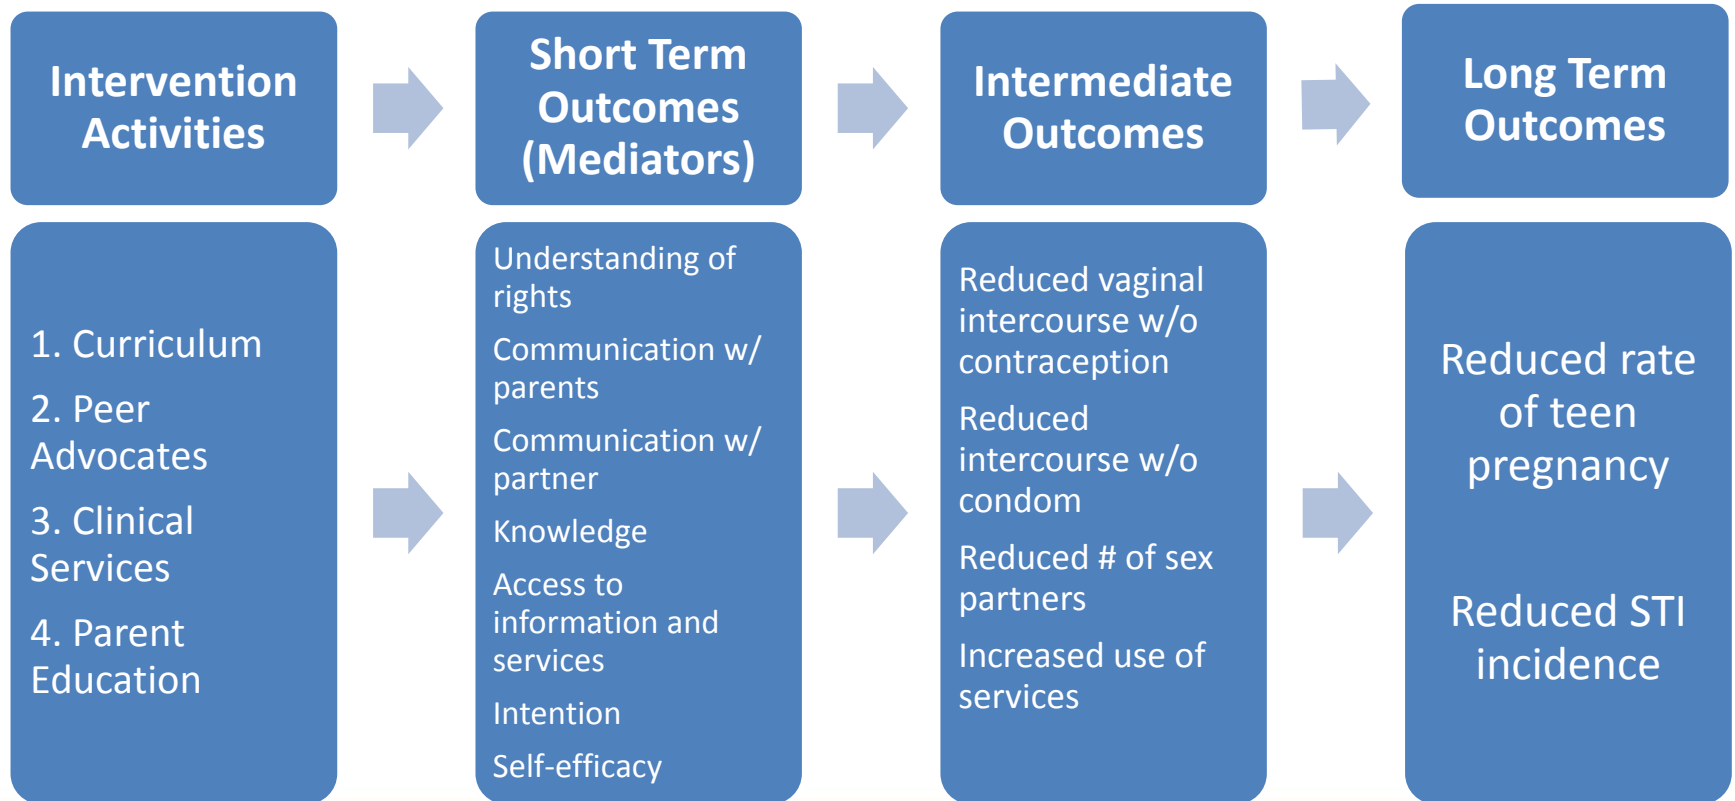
Intervention Activities

Short Term Outcomes (Mediators)

Intermediate Outcomes

Long Term Outcomes

1. Curriculum

2. Peer Advocates

3. Clinical Services

4. Parent Education

Understanding of rights

Communication w/ parents

Communication w/ partner

Knowledge

Access to information and services

Intention

Self-efficacy

Reduced vaginal intercourse w/o contraception

Reduced intercourse w/o condom

Reduced # of sex partners

Increased use of services

Reduced rate of teen pregnancy

Reduced STI incidence